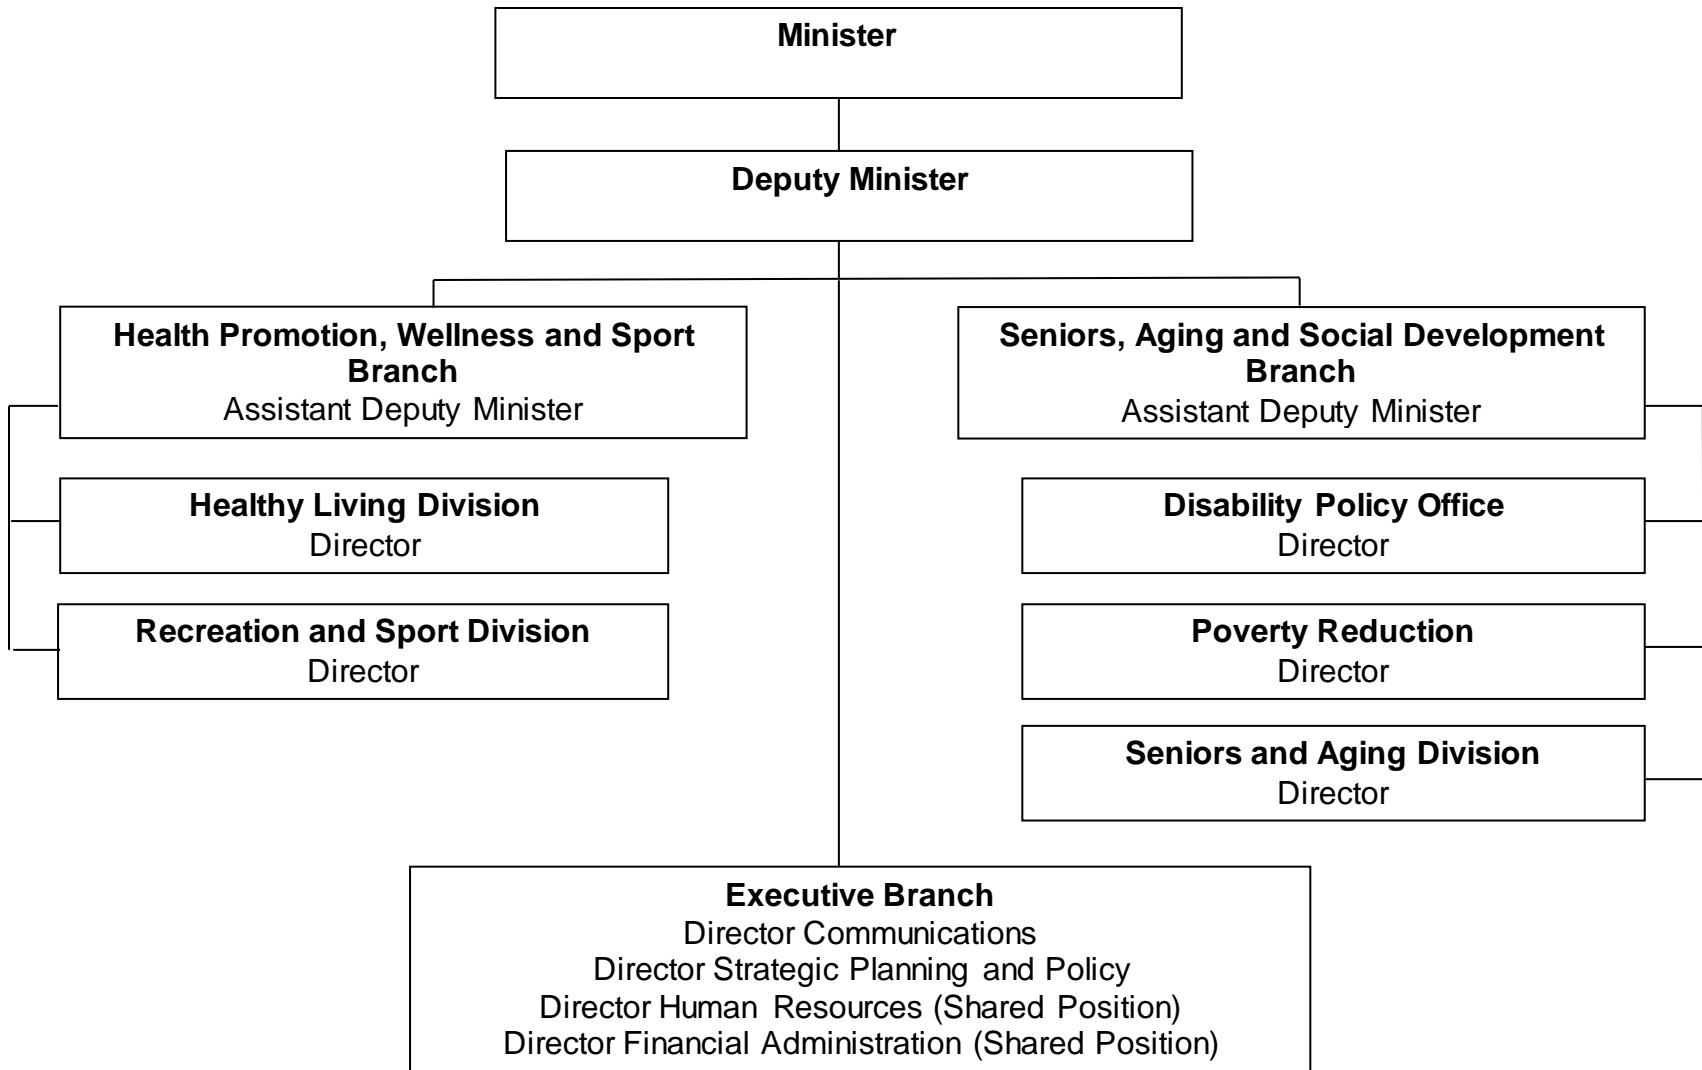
Minister

Deputy Minister

Health Promotion, Wellness and Sport Branch
Assistant Deputy Minister

Healthy Living Division
Director

Recreation and Sport Division
Director

Seniors, Aging and Social Development Branch
Assistant Deputy Minister

Disability Policy Office
Director

Poverty Reduction
Director

Seniors and Aging Division
Director

Executive Branch
Director Communications
Director Strategic Planning and Policy
Director Human Resources (Shared Position)
Director Financial Administration (Shared Position)